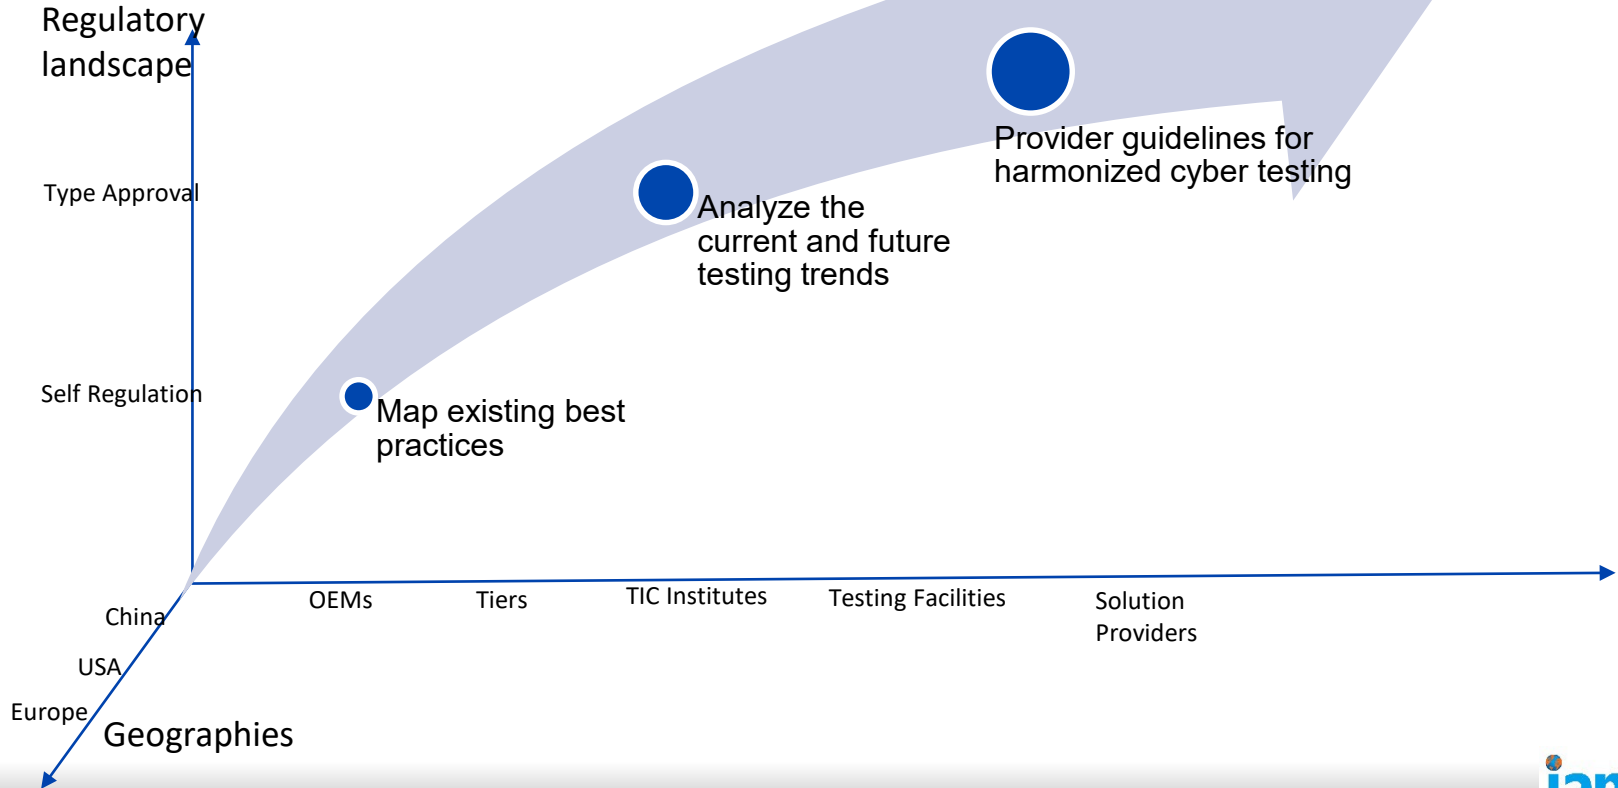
Regulatory landscape

Type Approval

Self Regulation

Provider guidelines for harmonized cyber testing

Analyze the current and future testing trends

Map existing best practices

OEMs

Tiers

TIC Institutes

Testing Facilities

Solution Providers

China

USA

Europe

Geographies

ian